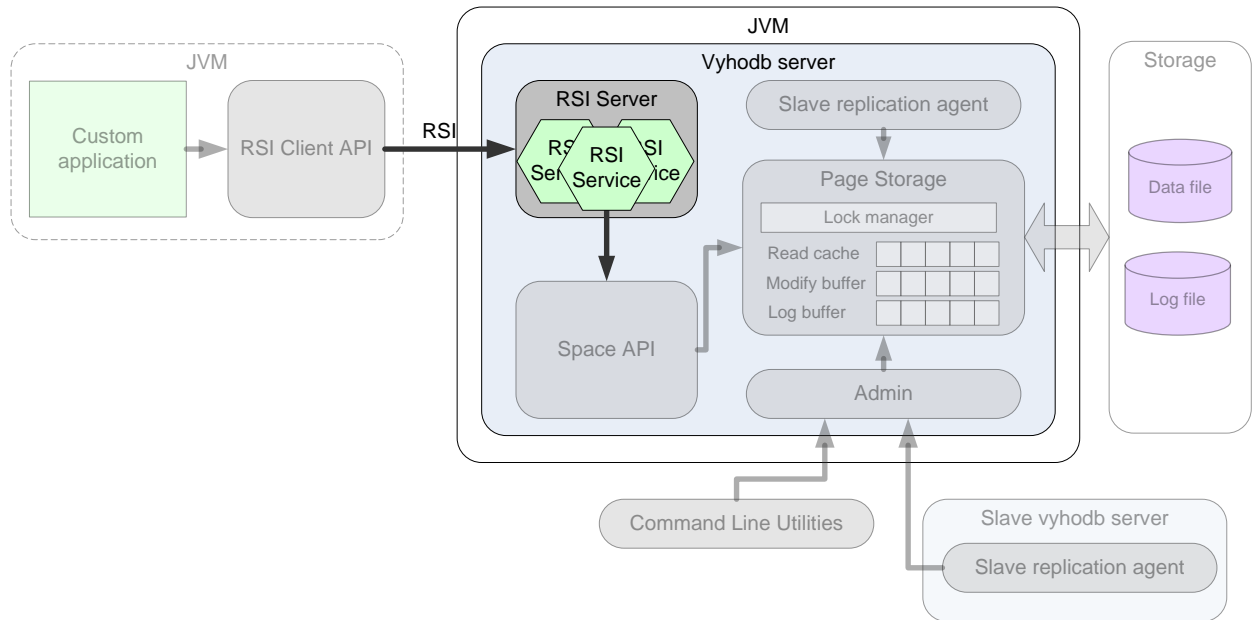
JVM

Custom application

RSI Client API

RSI

JVM

Vyhodb server

RSI Server

RSI Service

Slave replication agent

Page Storage

Lock manager

Read cache

Modify buffer

Log buffer

Space API

Admin

Storage

Data file

Log file

Command Line Utilities

Slave vyhodb server

Slave replication agent